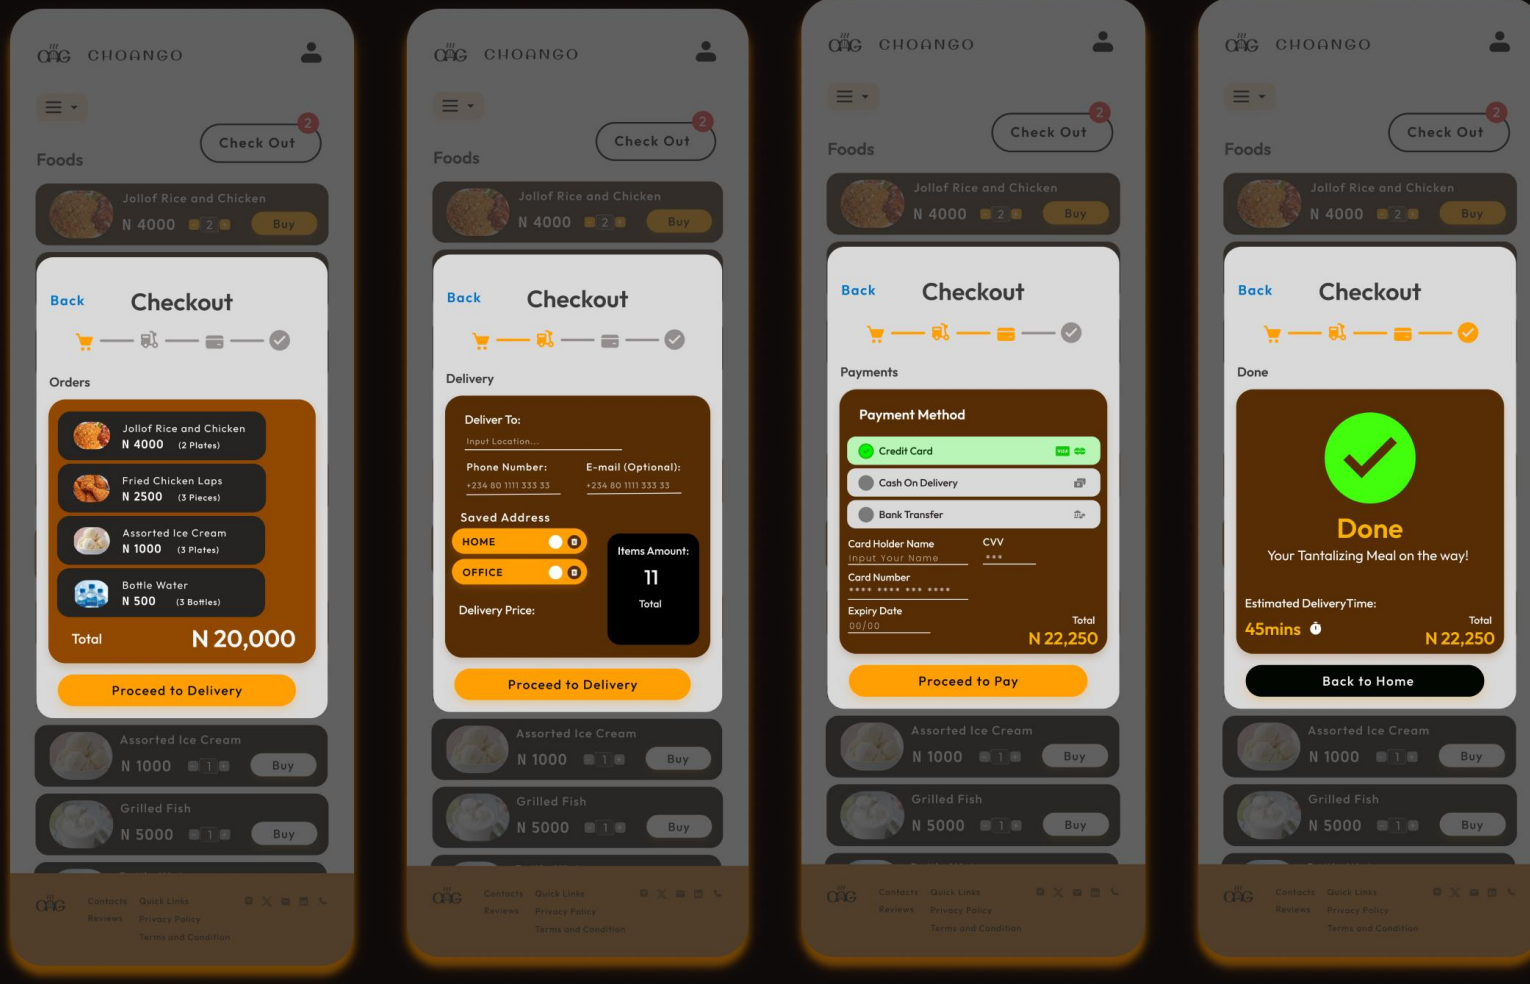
CHOANGO

Check Out 2

Foods

Jollof Rice and Chicken
N 4000 2 Buy

Back Checkout

Orders

Jollof Rice and Chicken
N 4000 (2 Plates)

Fried Chicken Laps
N 2500 (3 Pieces)

Assorted Ice Cream
N 1000 (3 Plates)

Bottle Water
N 500 (3 Bottles)

Total N 20,000

Proceed to Delivery

Assorted Ice Cream
N 1000 1 Buy

Grilled Fish
N 5000 1 Buy

Contacts Quick Links
Reviews Privacy Policy
Terms and Condition

CHOANGO

Check Out 2

Foods

Jollof Rice and Chicken
N 4000 2 Buy

Back Checkout

Delivery

Deliver To:
Input Location...

Phone Number: E-mail (Optional):
+234 80 1111 333 33 +234 80 1111 333 33

Saved Address
HOME
OFFICE

Items Amount:
11
Total

Delivery Price:

Proceed to Delivery

Assorted Ice Cream
N 1000 1 Buy

Grilled Fish
N 5000 1 Buy

Contacts Quick Links
Reviews Privacy Policy
Terms and Condition

CHOANGO

Check Out 2

Foods

Jollof Rice and Chicken
N 4000 2 Buy

Back Checkout

Payments

Payment Method
Credit Card
Cash On Delivery
Bank Transfer

Card Holder Name CVV
Input Your Name ***
Card Number
**** **** *** ****
Expiry Date
00/00
Total
N 22,250

Proceed to Pay

Assorted Ice Cream
N 1000 1 Buy

Grilled Fish
N 5000 1 Buy

Contacts Quick Links
Reviews Privacy Policy
Terms and Condition

CHOANGO

Check Out 2

Foods

Jollof Rice and Chicken
N 4000 2 Buy

Back Checkout

Done

Done
Your Tantalizing Meal on the way!

Estimated DeliveryTime:
45mins
Total
N 22,250

Back to Home

Assorted Ice Cream
N 1000 1 Buy

Grilled Fish
N 5000 1 Buy

Contacts Quick Links
Reviews Privacy Policy
Terms and Condition